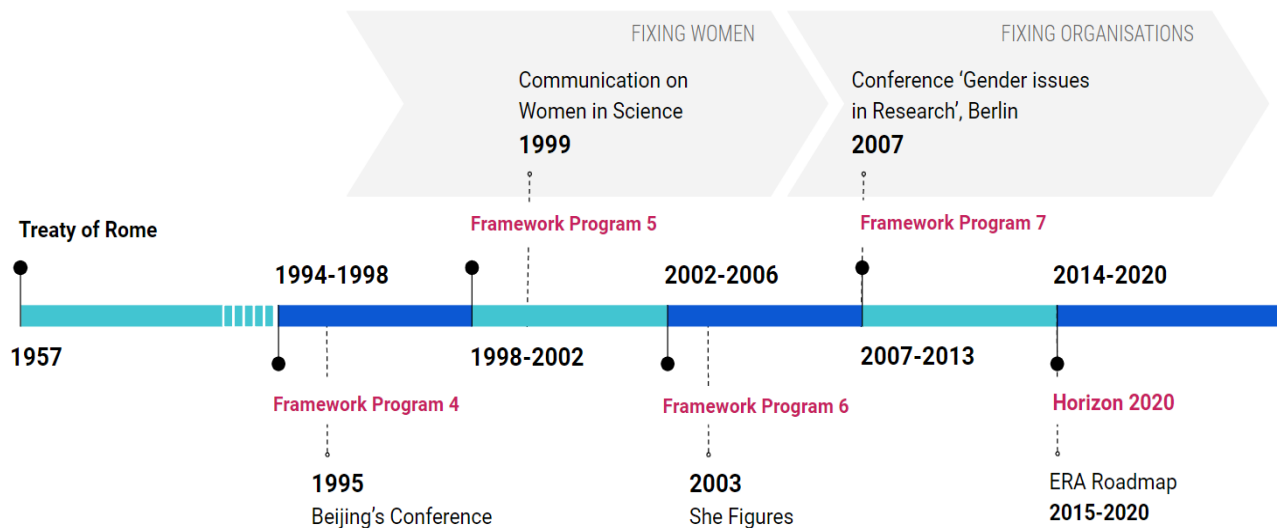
FIXING WOMEN

FIXING ORGANISATIONS

Communication on Women in Science
1999

Conference 'Gender issues in Research', Berlin
2007

Treaty of Rome

Framework Program 5

Framework Program 7

1994-1998

2002-2006

2014-2020

1957

1998-2002

2007-2013

Framework Program 4

Framework Program 6

Horizon 2020

1995
Beijing's Conference

2003
She Figures

ERA Roadmap
2015-2020